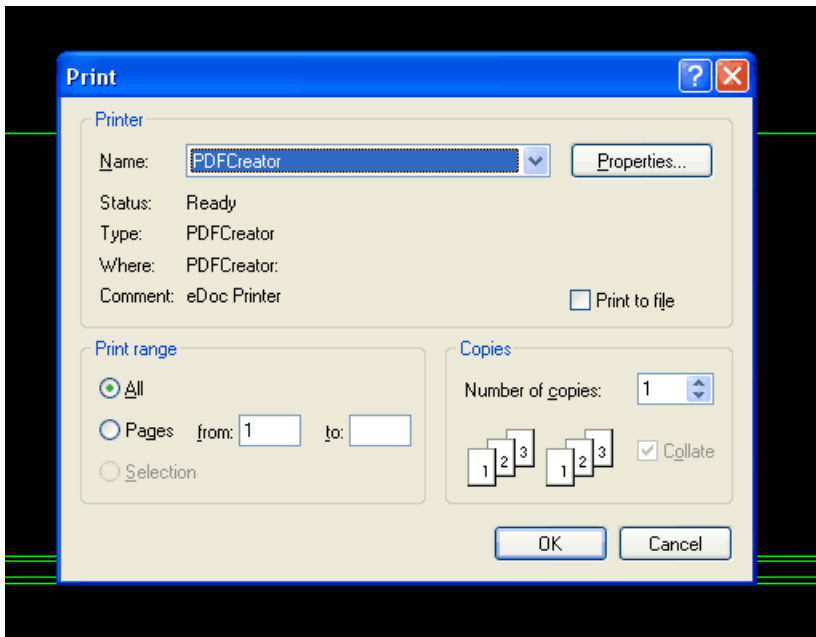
Print

Printer

Name: PDFCreator

Properties...

Status: Ready

Type: PDFCreator

Where: PDFCreator:

Comment: eDoc Printer

Print to file

Print range

All

Pages from: 1 to:

Selection

Copies

Number of copies: 1

1 2 3 1 2 3

Collate

OK

Cancel